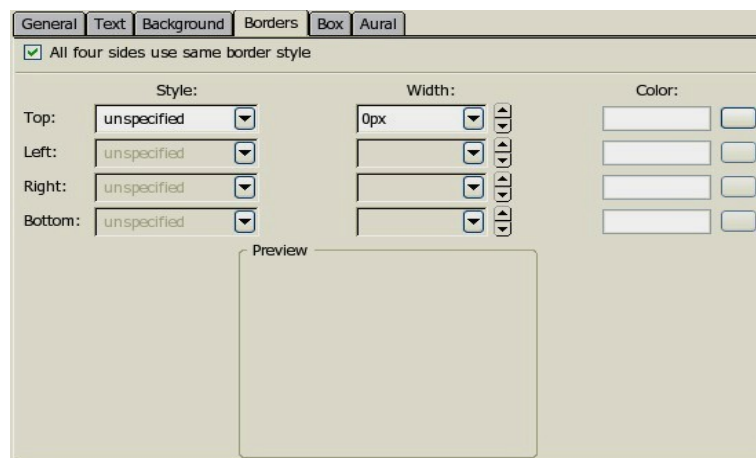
General | Text | Background | Borders | Box | Aural

All four sides use same border style

| | Style: | Width: | Color: |
|---|---|---|---|
| Top: | unspecified | 0px | |
| Left: | unspecified | | |
| Right: | unspecified | | |
| Bottom: | unspecified | | |

Preview